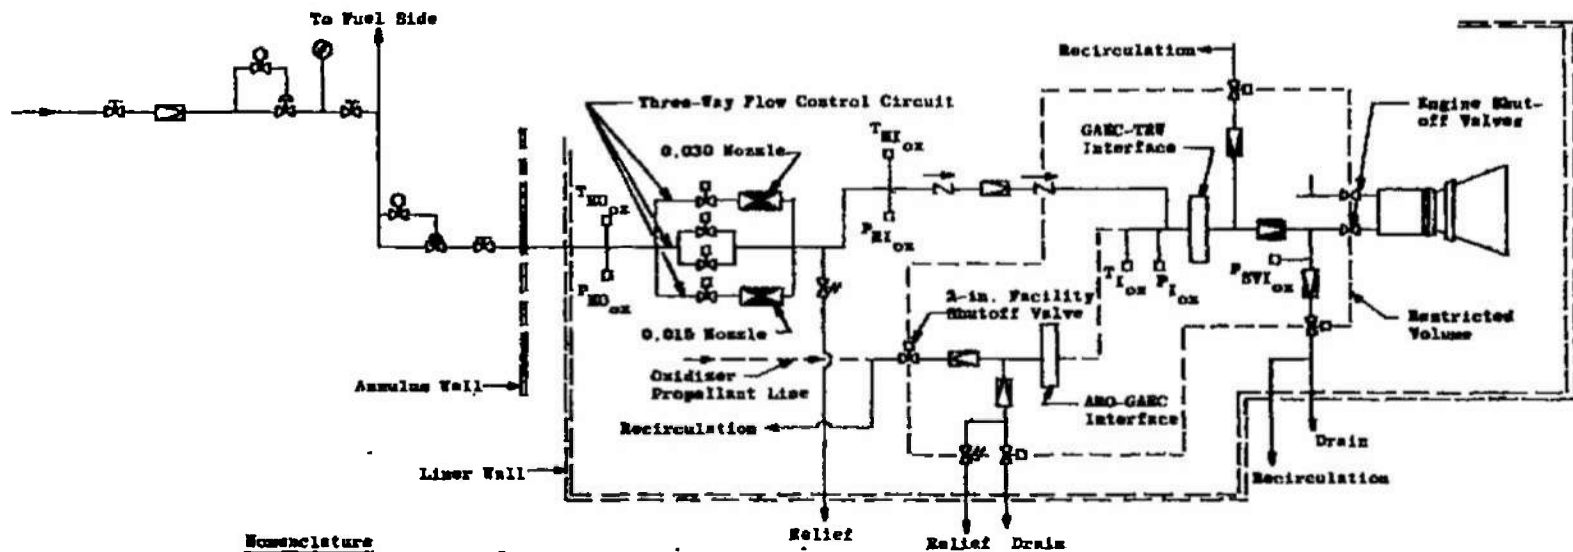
To Fuel Side

Recirculation

Three-Way Flow Control Circuit

0.030 Nozzle

$T_{HI_{ox}}$

GAEC-TRW Interface

Engine Shutoff Valves

$T_{HO_{ox}}$

$P_{HI_{ox}}$

$P_{HO_{ox}}$

$T_{I_{ox}}$

$P_{I_{ox}}$

$P_{SVI_{ox}}$

2-in. Facility Shutoff Valve

0.015 Nozzle

Restricted Volume

Oxidizer Propellant Line

Annulus Wall

ARO-GAEC Interface

Recirculation

Drain

Liner Wall

Recirculation

Nomenclature

Relief

Relief Drain